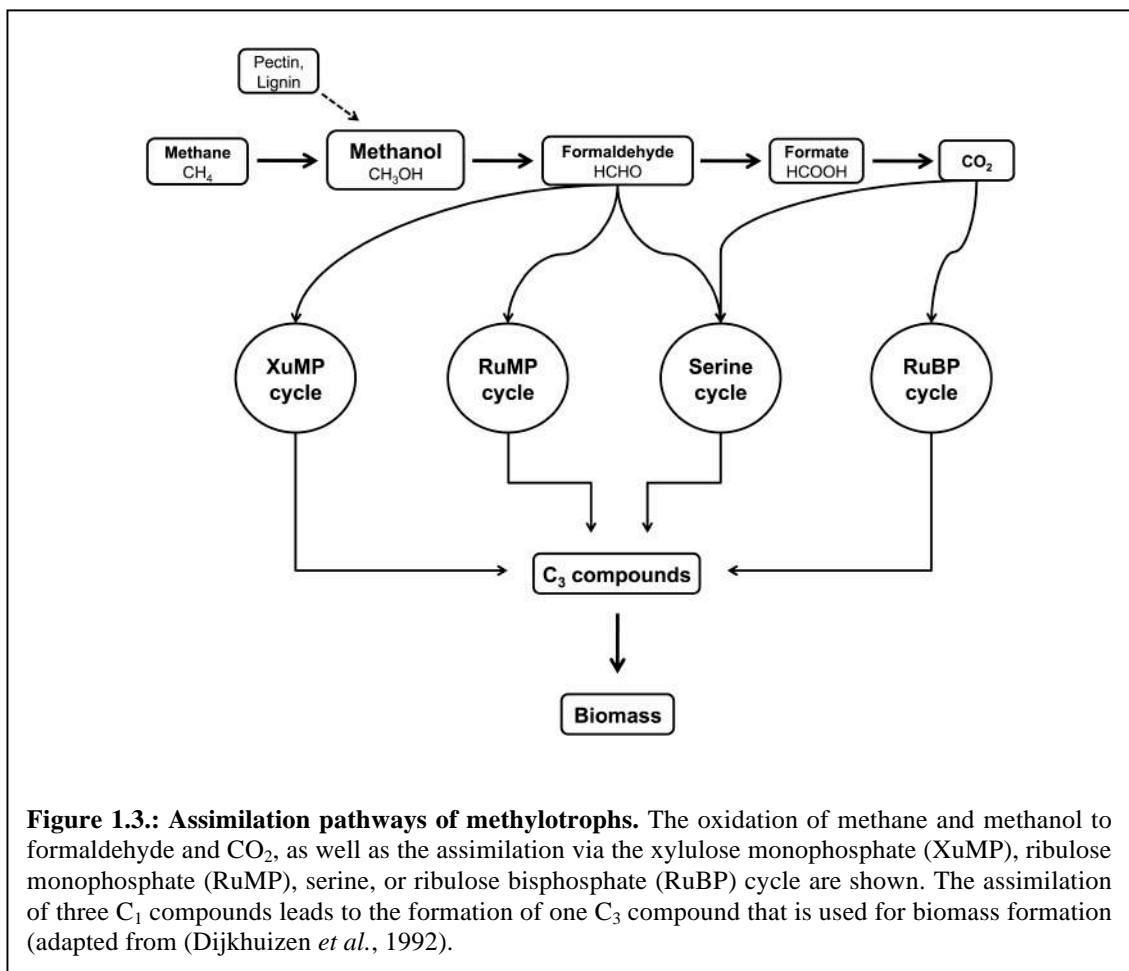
Pectin, Lignin

Methane $CH_4$

Methanol $CH_3OH$

Formaldehyde HCHO

Formate HCOOH

$CO_2$

XuMP cycle

RuMP cycle

Serine cycle

RuBP cycle

$C_3$ compounds

Biomass

**Figure 1.3.: Assimilation pathways of methylotrophs.** The oxidation of methane and methanol to formaldehyde and $CO_2$, as well as the assimilation via the xylulose monophosphate (XuMP), ribulose monophosphate (RuMP), serine, or ribulose bisphosphate (RuBP) cycle are shown. The assimilation of three $C_1$ compounds leads to the formation of one $C_3$ compound that is used for biomass formation (adapted from (Dijkhuizen *et al.*, 1992).